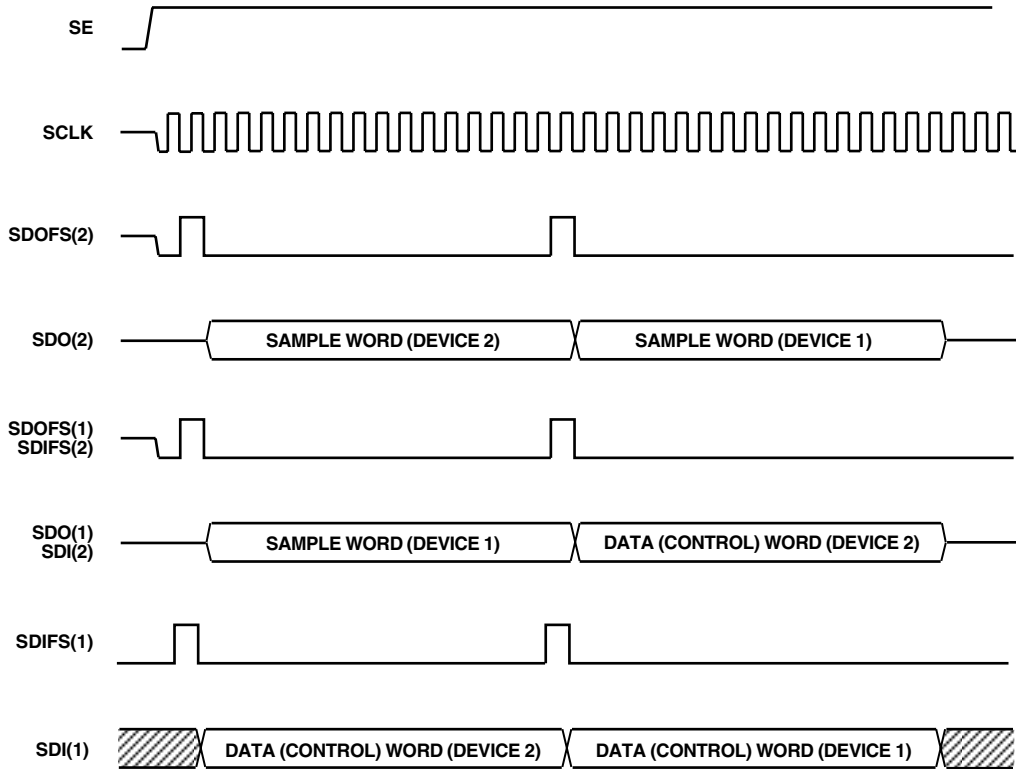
SE

SCLK

SDOFS(2)

SDO(2)

SAMPLE WORD (DEVICE 2)

SAMPLE WORD (DEVICE 1)

SDOFS(1)
SDIFS(2)

SDO(1)
SDI(2)

SAMPLE WORD (DEVICE 1)

DATA (CONTROL) WORD (DEVICE 2)

SDIFS(1)

SDI(1)

DATA (CONTROL) WORD (DEVICE 2)

DATA (CONTROL) WORD (DEVICE 1)